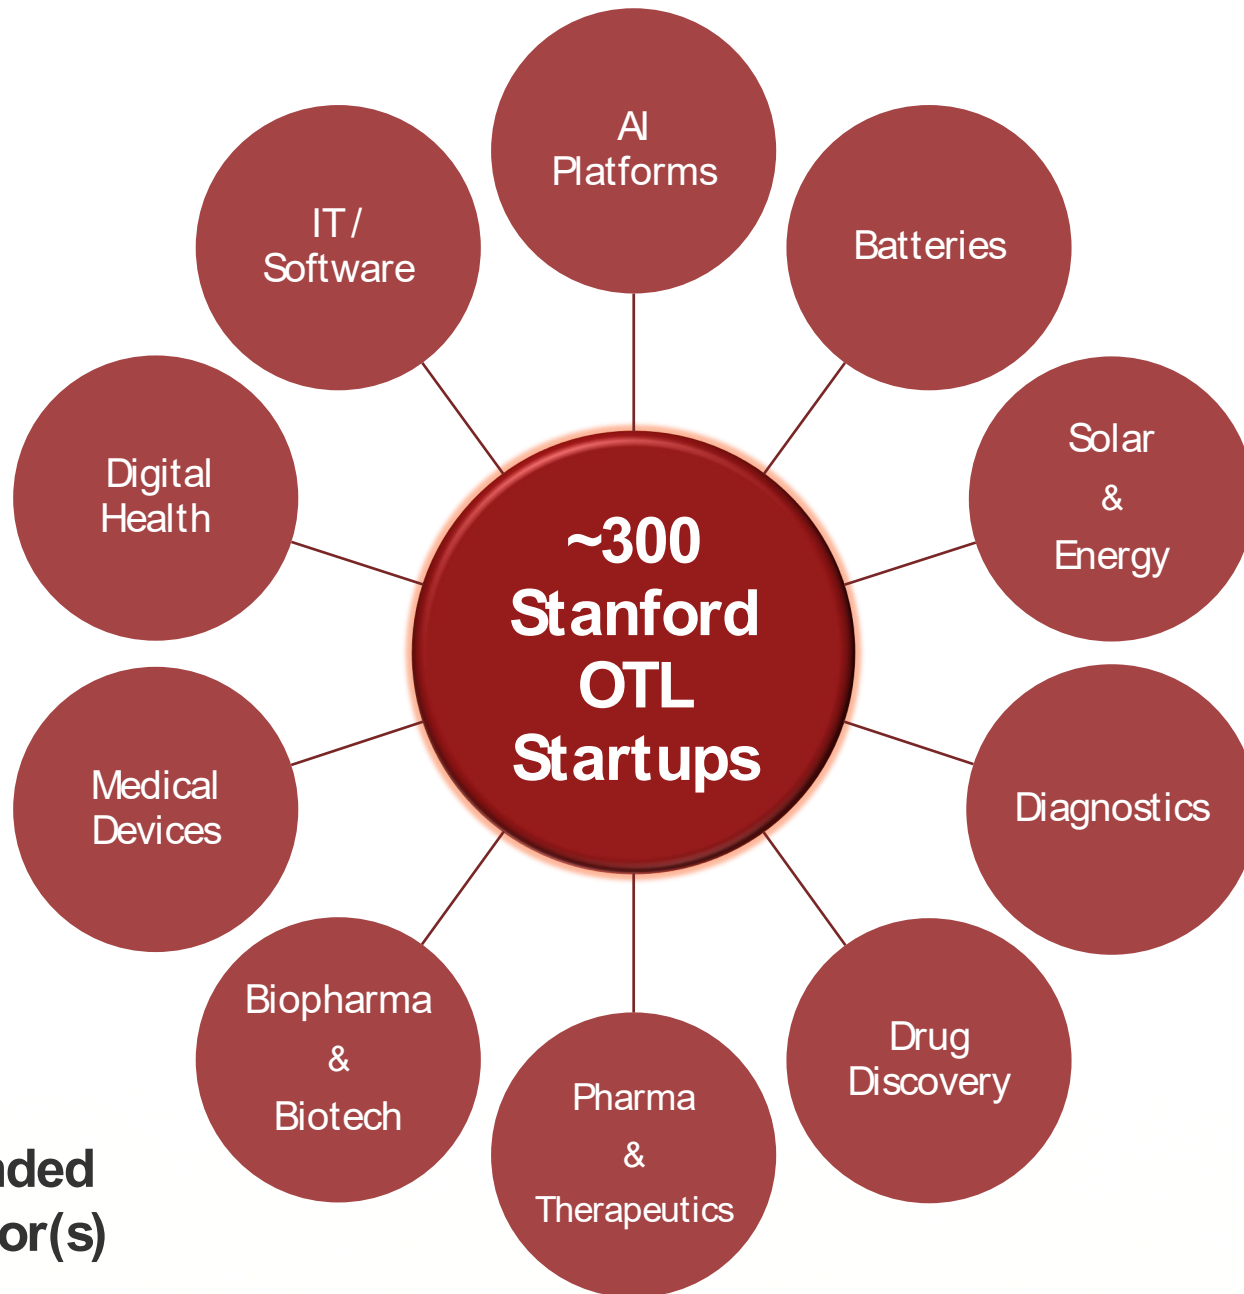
~300 Stanford OTL Startups

AI Platforms

Batteries

Solar & Energy

Diagnostics

Drug Discovery

Pharma & Therapeutics

Biopharma & Biotech

Medical Devices

Digital Health

IT / Software

nded
or(s)